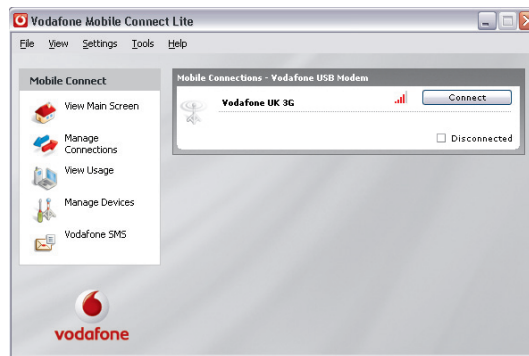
Vodafone Mobile Connect Lite

File View Settings Tools Help

Mobile Connect

View Main Screen

Manage Connections

View Usage

Manage Devices

Vodafone SMS

vodafone

Mobile Connections - Vodafone USB Modem

Vodafone UK 3G

Connect

Disconnected